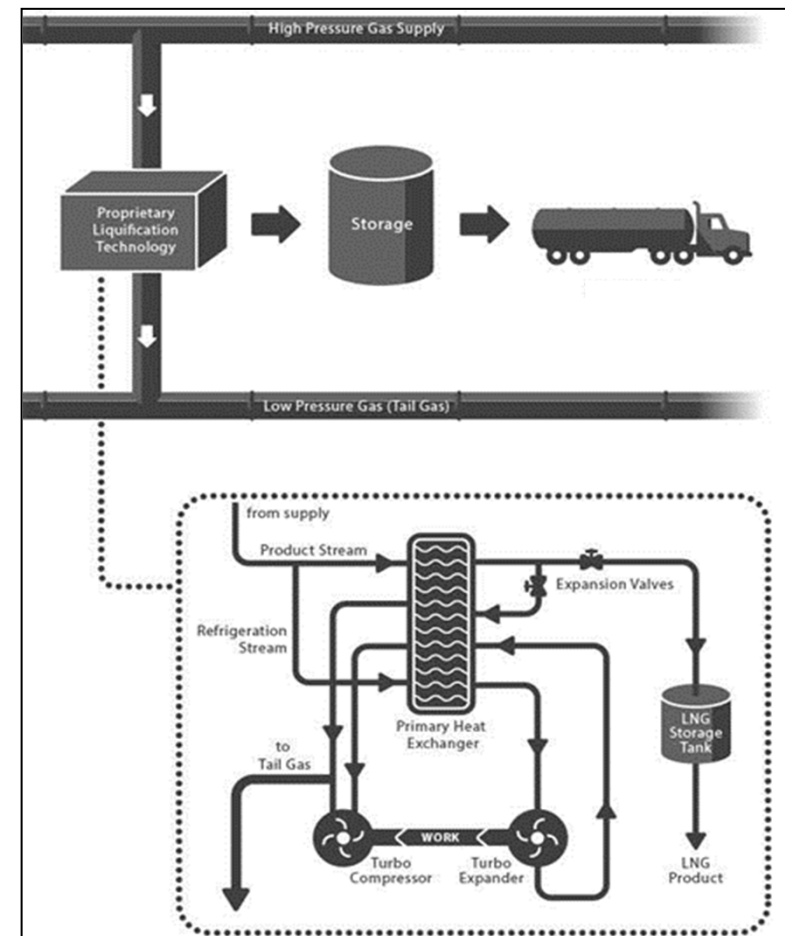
High Pressure Gas Supply

Proprietary Liquification Technology

Storage

Low Pressure Gas (Tail Gas)

from supply

Product Stream

Expansion Valves

Refrigeration Stream

Primary Heat Exchanger

LNG Storage Tank

to Tail Gas

WORK

Turbo Compressor

Turbo Expander

LNG Product